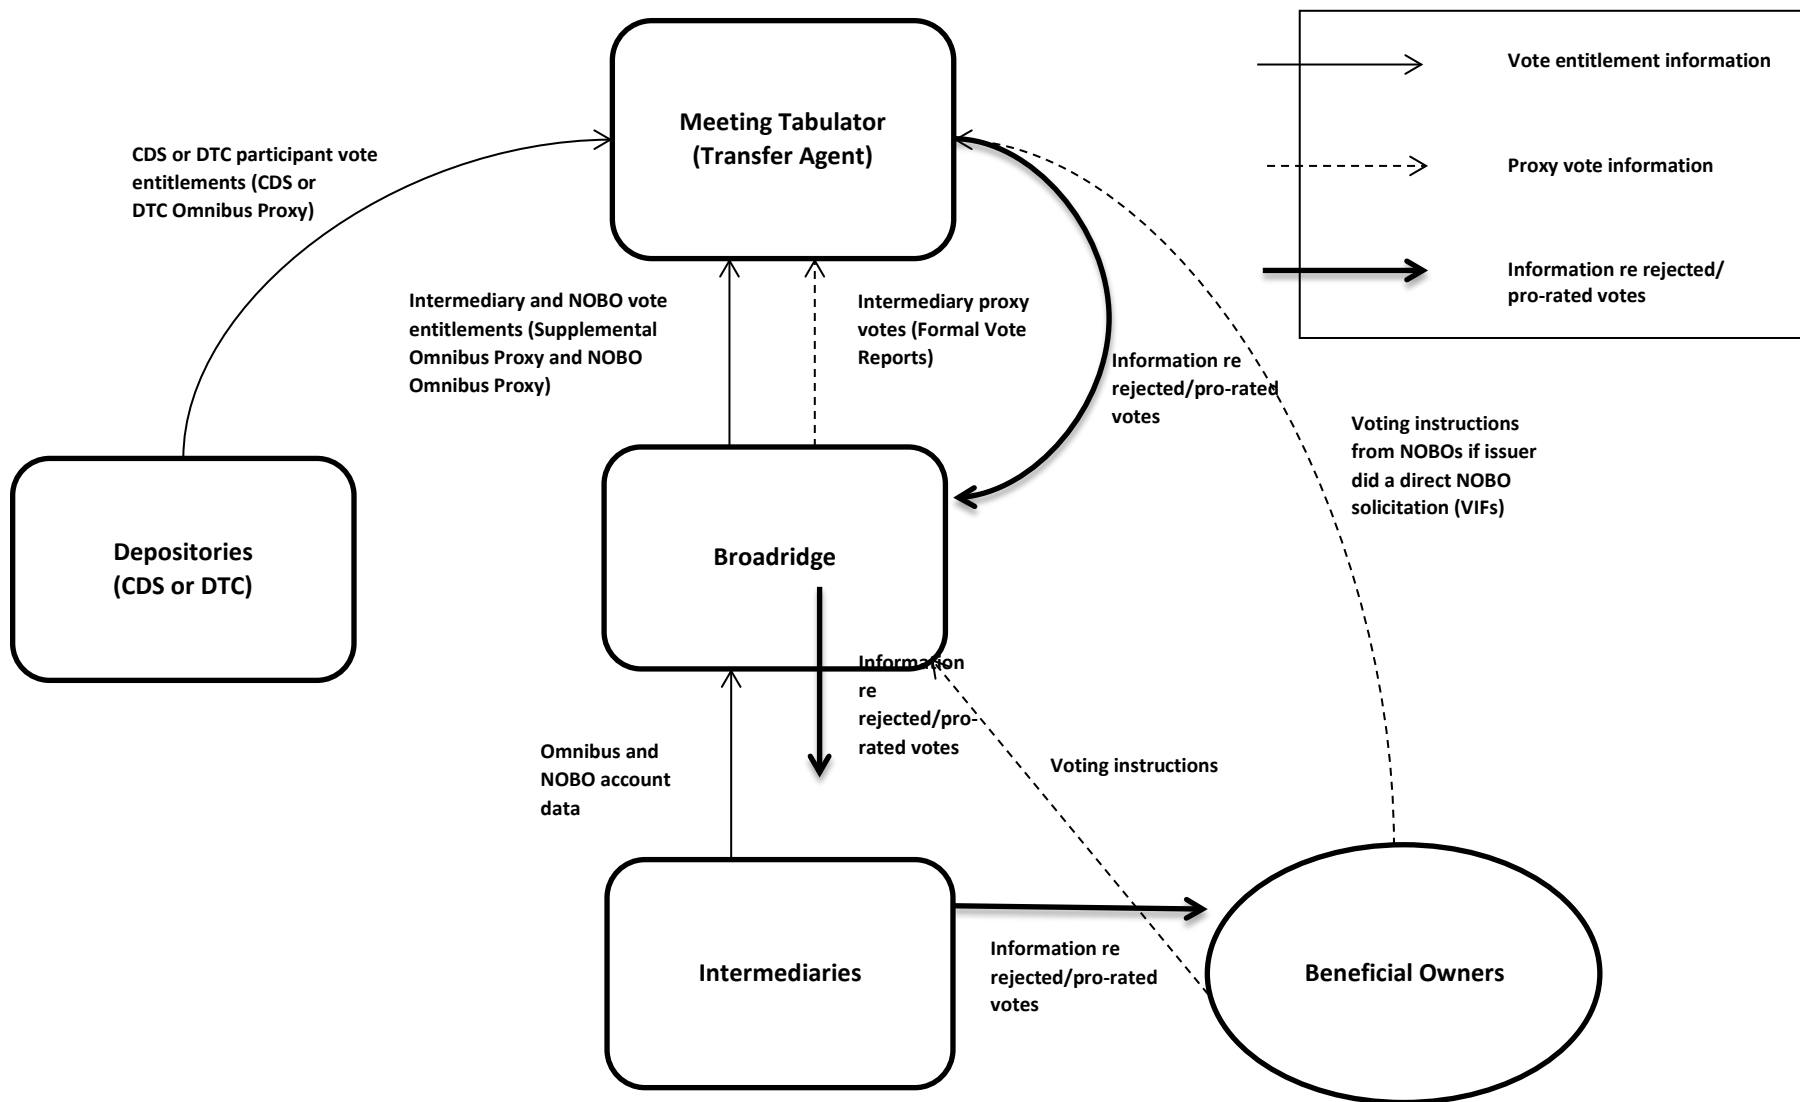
Meeting Tabulator (Transfer Agent)

Vote entitlement information

Proxy vote information

Information re rejected/ pro-rated votes

CDS or DTC participant vote entitlements (CDS or DTC Omnibus Proxy)

Intermediary and NOBO vote entitlements (Supplemental Omnibus Proxy and NOBO Omnibus Proxy)

Intermediary proxy votes (Formal Vote Reports)

Information re rejected/pro-rated votes

Voting instructions from NOBOs if issuer did a direct NOBO solicitation (VIFs)

Depositories (CDS or DTC)

Broadridge

Information re rejected/pro-rated votes

Omnibus and NOBO account data

Voting instructions

Intermediaries

Information re rejected/pro-rated votes

Beneficial Owners